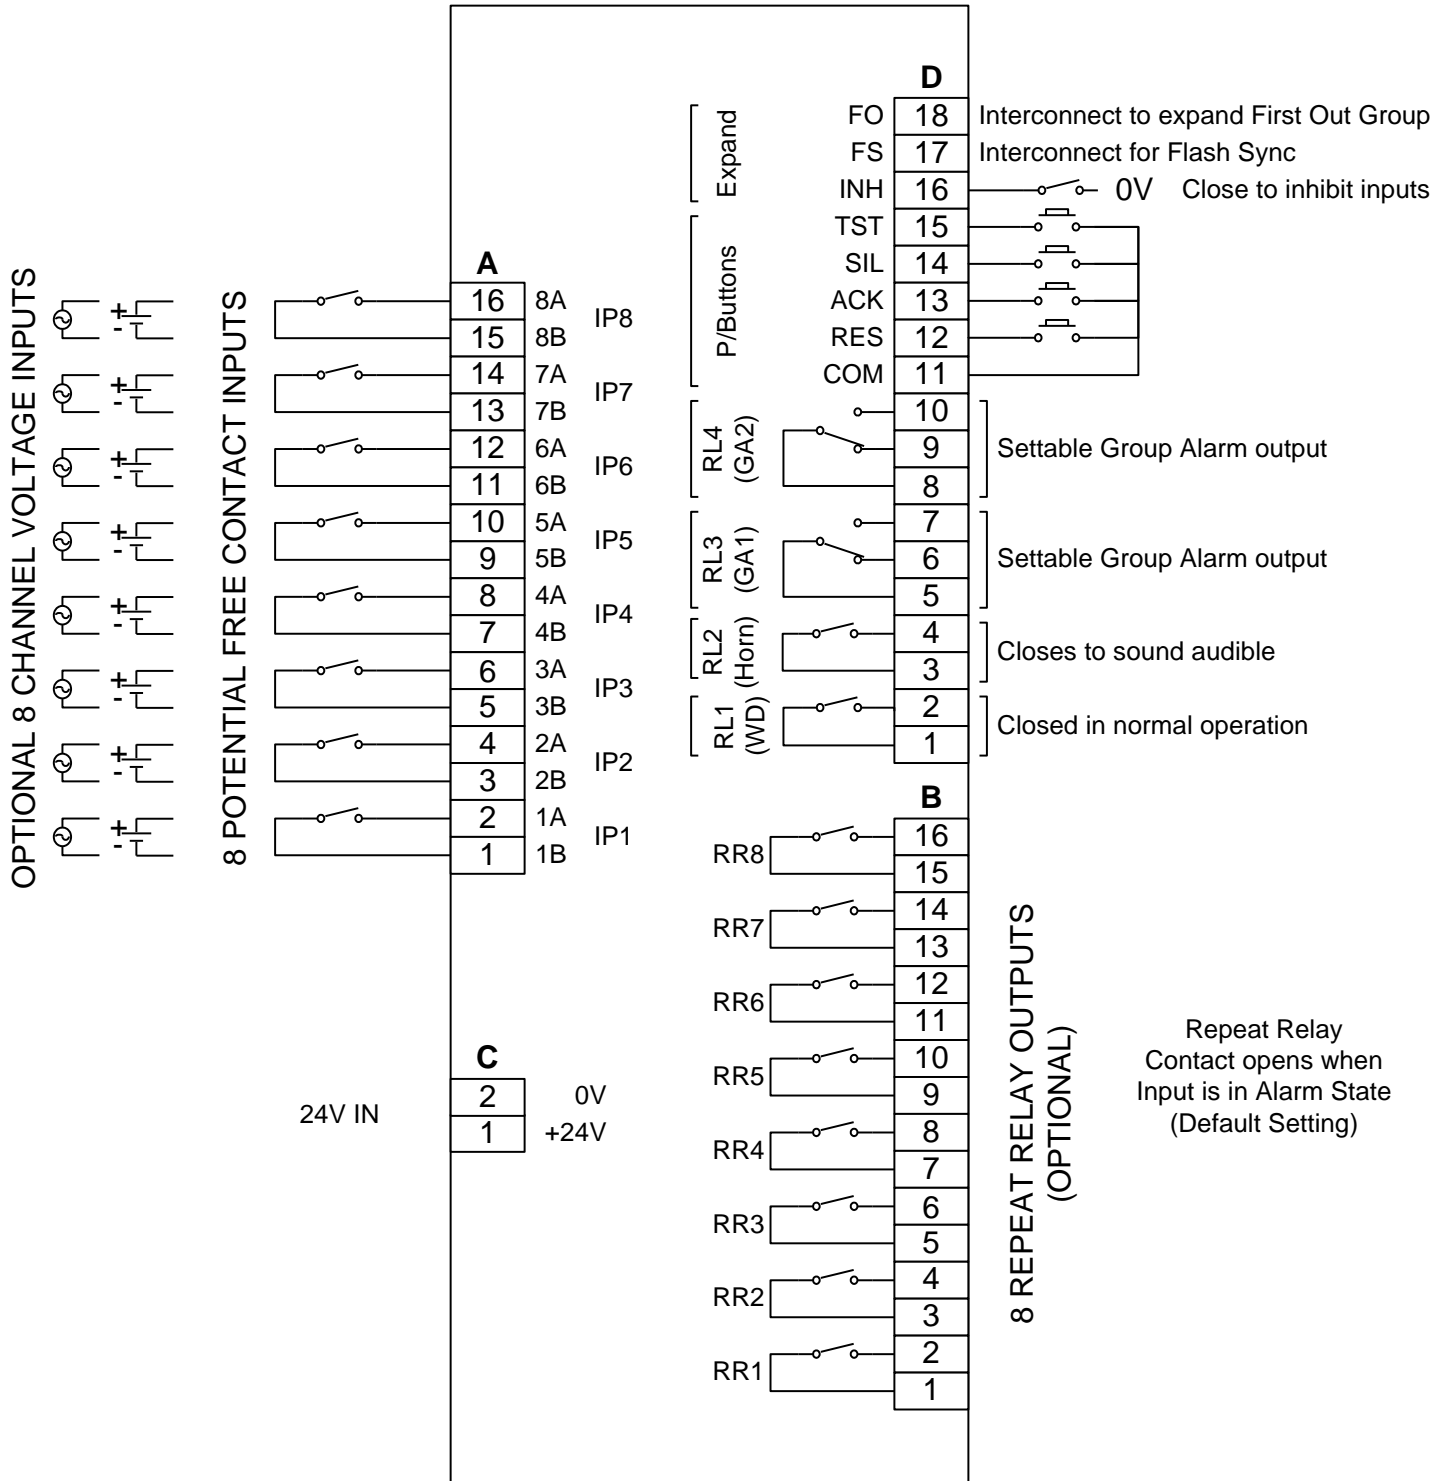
OPTIONAL 8 CHANNEL VOLTAGE INPUTS

+
-
+
-
+
-
+
-
+
-
+
-
+
-
+
-

8 POTENTIAL FREE CONTACT INPUTS

A

| 16 | 8A | IP8 |
|---|---|---|
| 15 | 8B | |
| 14 | 7A | IP7 |
| 13 | 7B | |
| 12 | 6A | IP6 |
| 11 | 6B | |
| 10 | 5A | IP5 |
| 9 | 5B | |
| 8 | 4A | IP4 |
| 7 | 4B | |
| 6 | 3A | IP3 |
| 5 | 3B | |
| 4 | 2A | IP2 |
| 3 | 2B | |
| 2 | 1A | IP1 |
| 1 | 1B | |

C

24V IN

| 2 | 0V |
|---|---|
| 1 | +24V |

D

Expand

FO 18 Interconnect to expand First Out Group
FS 17 Interconnect for Flash Sync
INH 16 0V Close to inhibit inputs

P/Buttons

TST 15
SIL 14
ACK 13
RES 12
COM 11

RL4 (GA2) 10 9 8 Settable Group Alarm output

RL3 (GA1) 7 6 5 Settable Group Alarm output

RL2 (Horn) 4 3 Closes to sound audible

RL1 (WD) 2 1 Closed in normal operation

B

RR8 16 15
RR7 14 13
RR6 12 11
RR5 10 9
RR4 8 7
RR3 6 5
RR2 4 3
RR1 2 1

8 REPEAT RELAY OUTPUTS (OPTIONAL)

Repeat Relay Contact opens when Input is in Alarm State (Default Setting)